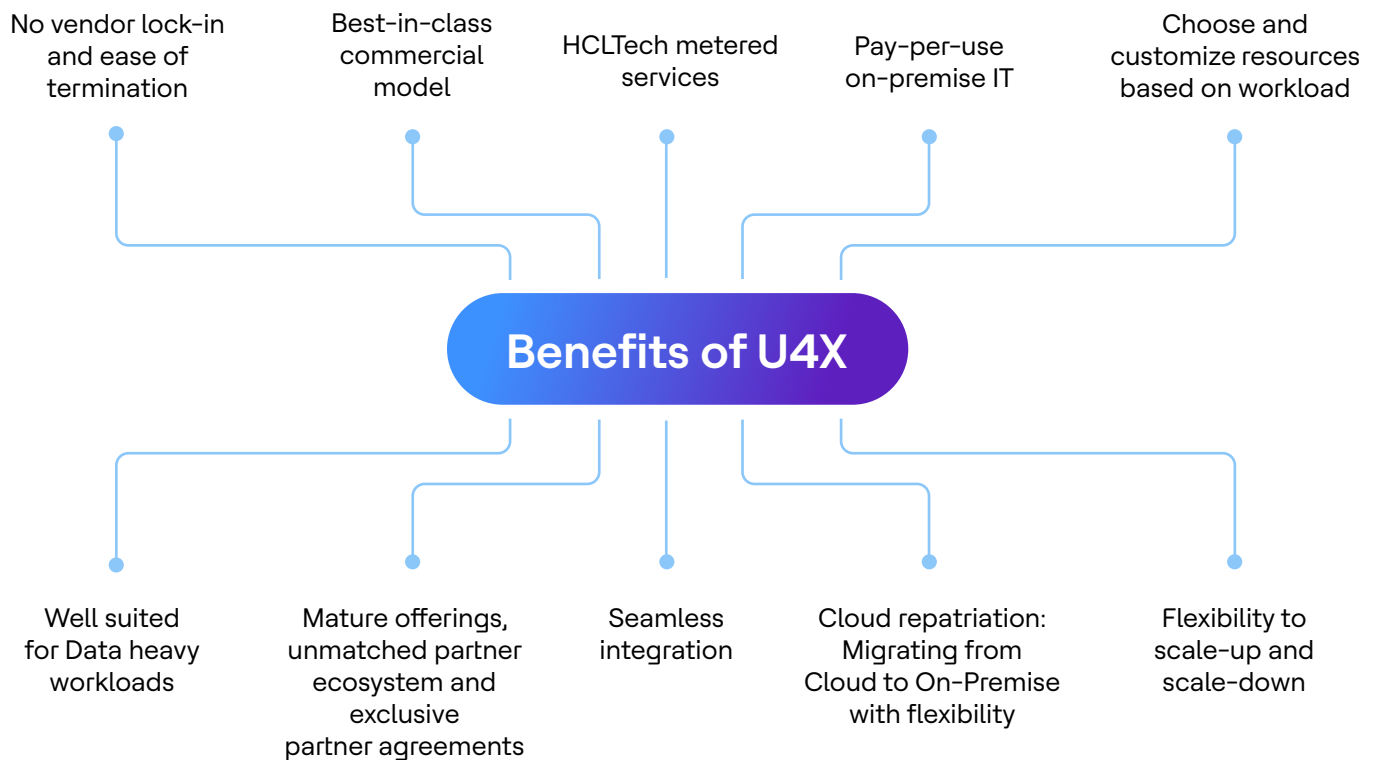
No vendor lock-in and ease of termination

Best-in-class commercial model

HCLTech metered services

Pay-per-use on-premise IT

Choose and customize resources based on workload

Benefits of U4X

Well suited for Data heavy workloads

Mature offerings, unmatched partner ecosystem and exclusive partner agreements

Seamless integration

Cloud repatriation: Migrating from Cloud to On-Premise with flexibility

Flexibility to scale-up and scale-down